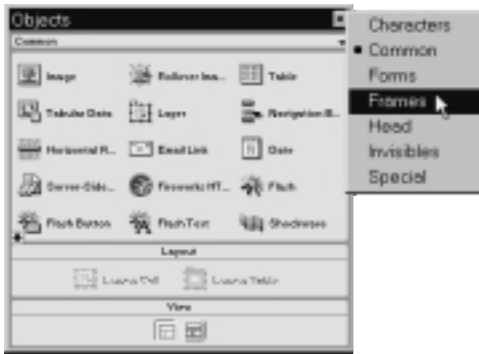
Objects

Common

Image
Rollover Ima...
Table
Tabular Data
Layer
Navigation B...
Horizontal R...
Email Link
Date
Server-Side...
Fireworks HT...
Flash
Flash Button
Flash Text
Shockwave

Layout

Layout Cell
Layout Table

View

Characters
• Common
Forms
Frames
Head
Invisibles
Special